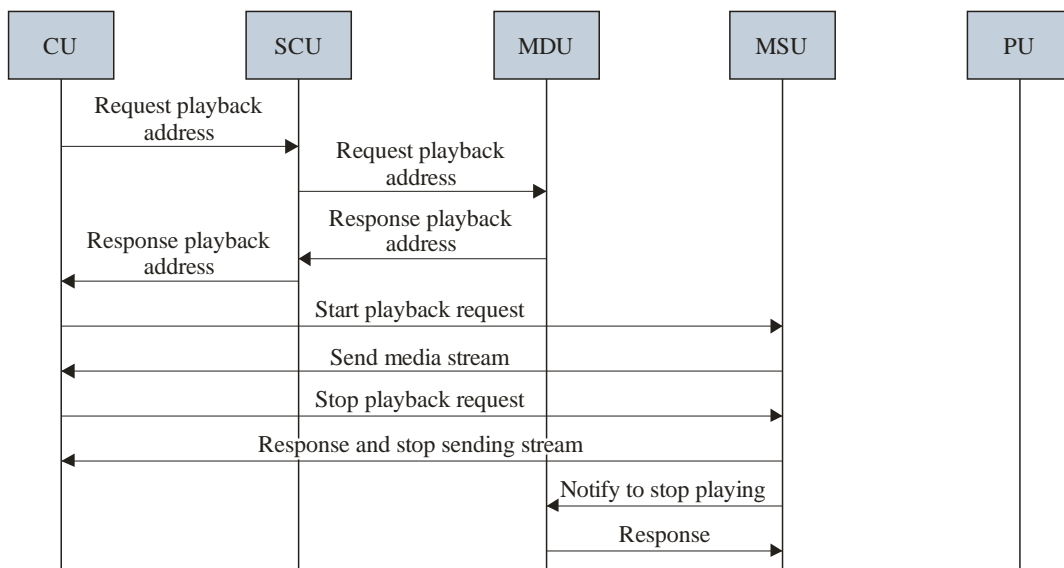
CU
SCU
MDU
MSU
PU

Request playback address

Request playback address

Response playback address

Response playback address

Start playback request

Send media stream

Stop playback request

Response and stop sending stream

Notify to stop playing

Response